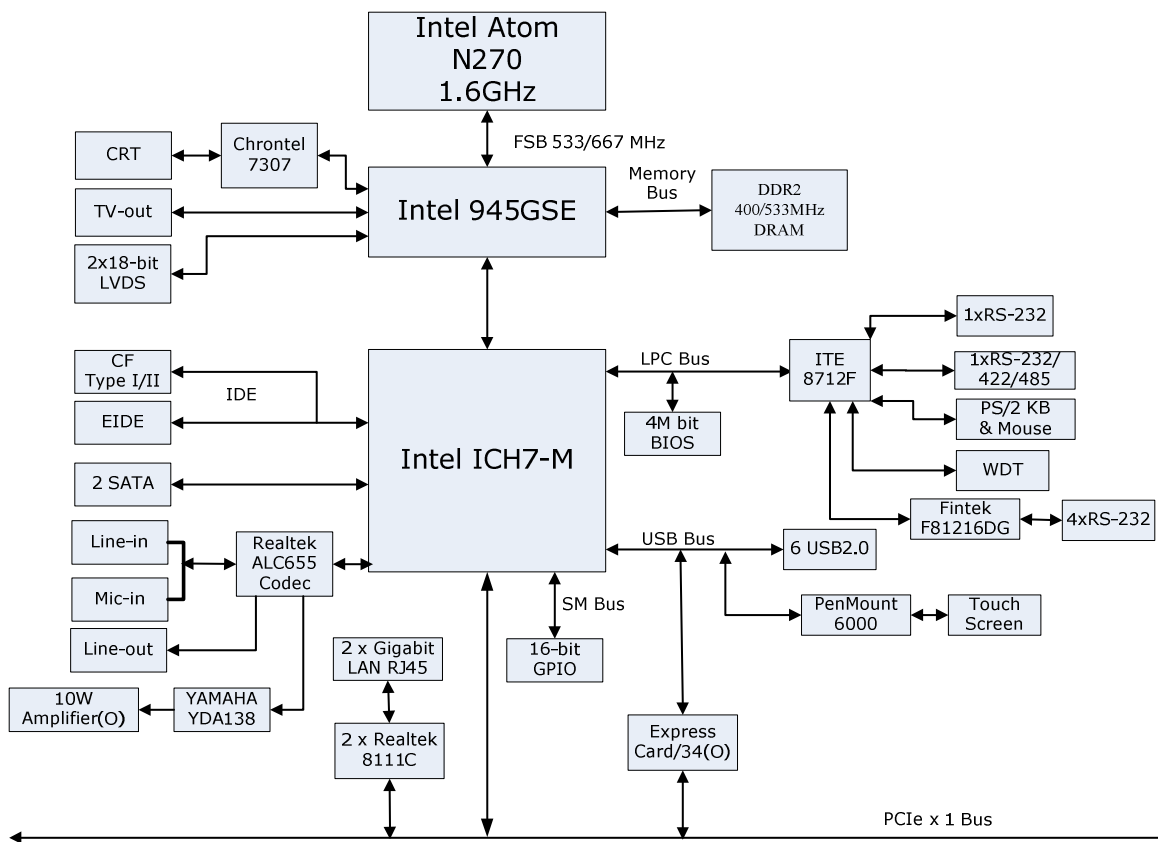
Intel Atom
N270
1.6GHz

FSB 533/667 MHz

CRT

Chrontel
7307

TV-out

Intel 945GSE

Memory
Bus

DDR2
400/533MHz
DRAM

2x18-bit
LVDS

1xRS-232

CF
Type I/II

LPC Bus

ITE
8712F

1xRS-232/
422/485

IDE

EIDE

4M bit
BIOS

PS/2 KB
& Mouse

Intel ICH7-M

WDT

2 SATA

Fintek
F81216DG

4xRS-232

Line-in

Realtek
ALC655
Codec

USB Bus

6 USB2.0

Mic-in

SM Bus

PenMount
6000

Touch
Screen

Line-out

2 x Gigabit
LAN RJ45

16-bit
GPIO

10W
Amplifier(O)

YAMAHA
YDA138

2 x Realtek
8111C

Express
Card/34(O)

PCIe x 1 Bus